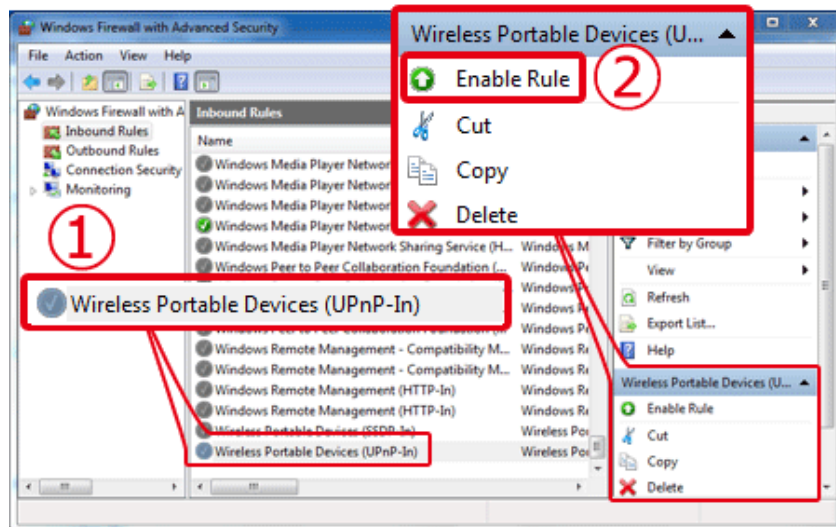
Windows Firewall with Advanced Security

File Action View Help

Windows Firewall with A
Inbound Rules
Outbound Rules
Connection Security
Monitoring

Inbound Rules

Name

Windows Media Player Networ
Windows Media Player Networ
Windows Media Player Networ
Windows Media Player Networ
Windows Media Player Network Sharing Service (H... Windows M
Windows Peer to Peer Collaboration Foundation (... Windows P
Windows P
Windows P
Windows P
Windows Remote Management - Compatibility M... Windows Re
Windows Remote Management - Compatibility M... Windows Re
Windows Remote Management (HTTP-In) Windows Re
Windows Remote Management (HTTP-In) Windows Re
Wireless Portable Devices (SSDP-In) Wireless Po
Wireless Portable Devices (UPnP-In) Wireless Po

①

Wireless Portable Devices (UPnP-In)

Wireless Portable Devices (U...

②

Enable Rule
Cut
Copy
Delete

Filter by Group
View
Refresh
Export List...
Help

Wireless Portable Devices (U...
Enable Rule
Cut
Copy
Delete